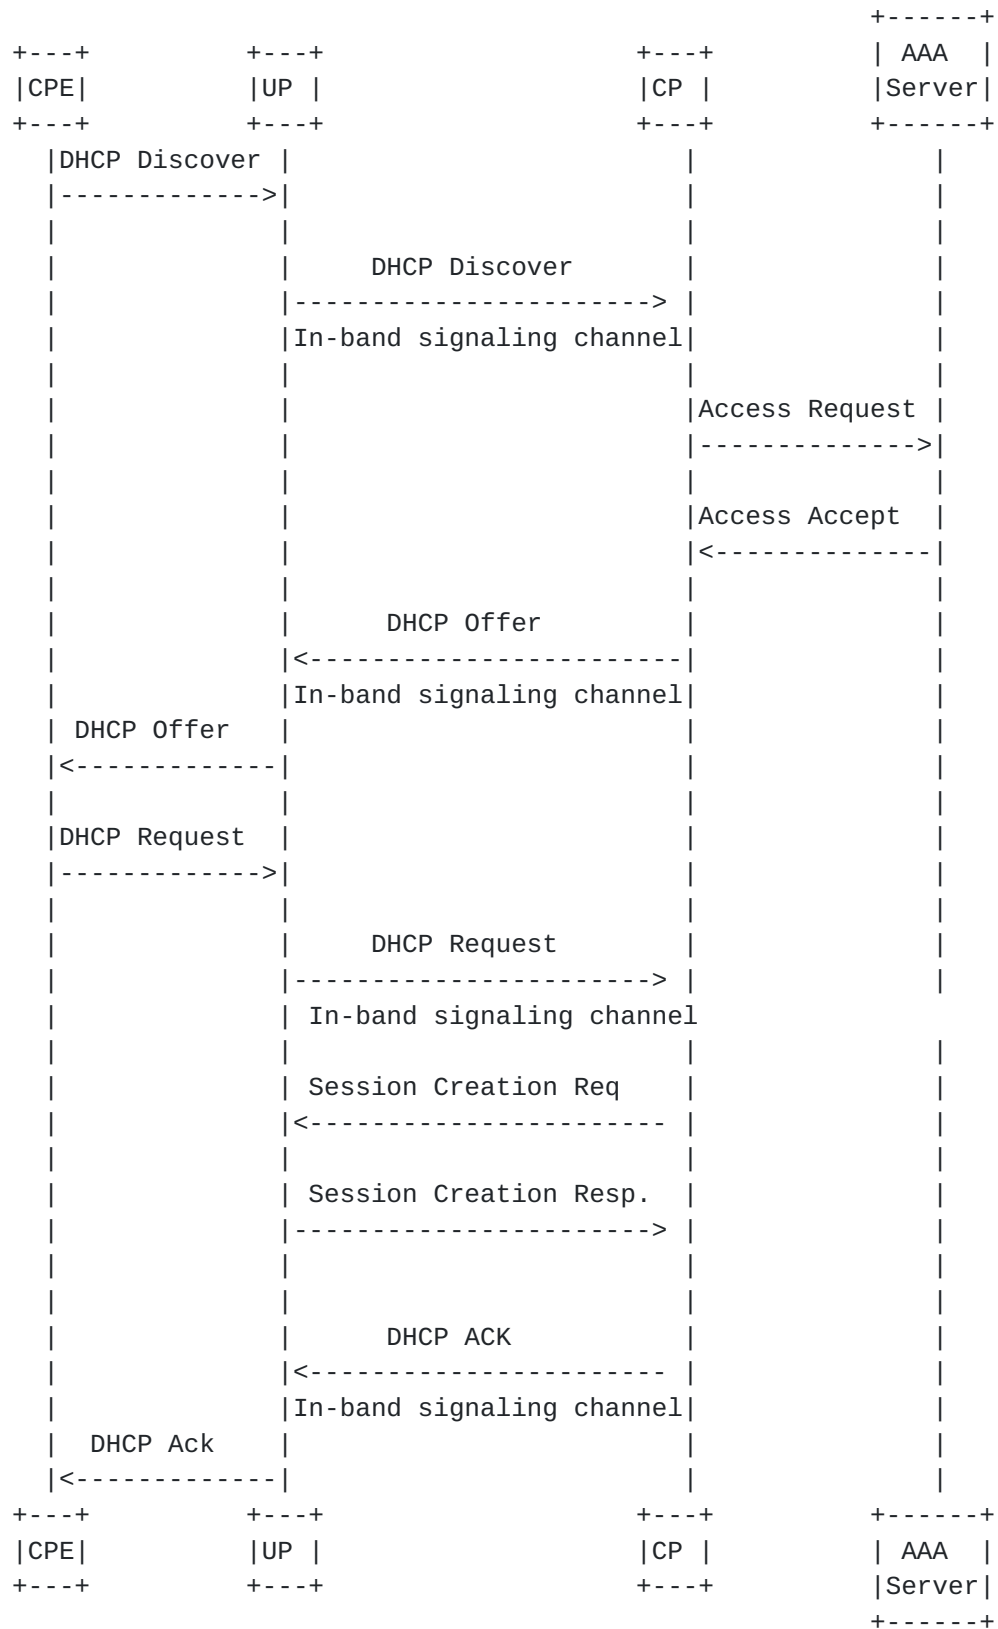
CPE
UP
CP
AAA Server

DHCP Discover
DHCP Discover
In-band signaling channel
Access Request
Access Accept
DHCP Offer
In-band signaling channel
DHCP Offer
DHCP Request
DHCP Request
In-band signaling channel
Session Creation Req
Session Creation Resp.
DHCP ACK
In-band signaling channel
DHCP Ack

CPE
UP
CP
AAA Server